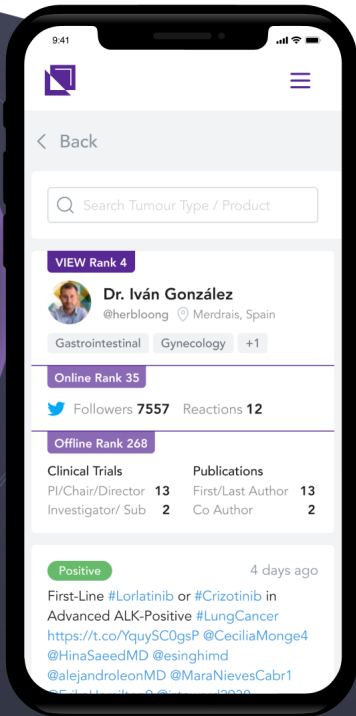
9:41

Back

Search Tumour Type / Product

VIEW Rank 4

Dr. Iván González

@herbloong Merdrais, Spain

Gastrointestinal Gynecology +1

Online Rank 35

Followers 7557 Reactions 12

Offline Rank 268

| Clinical Trials | | Publications | |
|---|---|---|---|
| PI/Chair/Director | 13 | First/Last Author | 13 |
| Investigator/ Sub | 2 | Co Author | 2 |

Positive 4 days ago

First-Line #Lorlatinib or #Crizotinib in Advanced ALK-Positive #LungCancer https://t.co/YquySC0gsP @CeciliaMonge4 @HinaSaeedMD @esinghimd @alejandroleonMD @MaraNievesCabr1 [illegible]